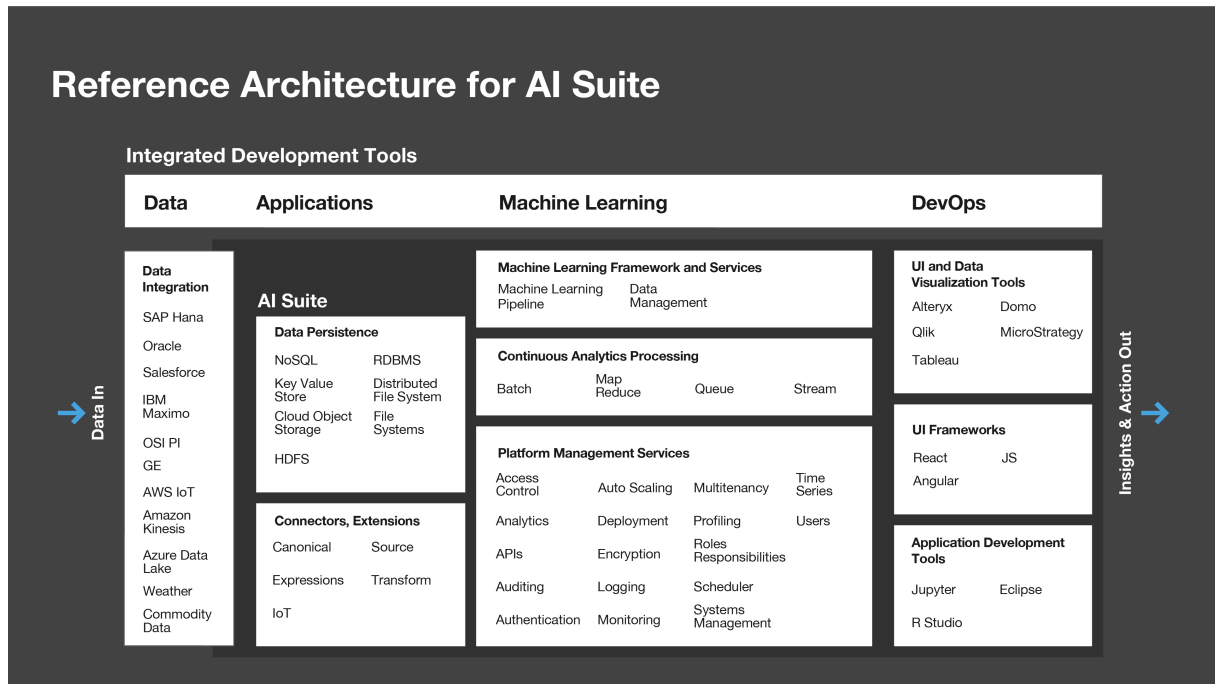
Reference Architecture for AI Suite

Integrated Development Tools

Data

Applications

Machine Learning

DevOps

Data In

Data Integration

SAP Hana

Oracle

Salesforce

IBM Maximo

OSI PI

GE

AWS IoT

Amazon Kinesis

Azure Data Lake

Weather

Commodity Data

AI Suite

Data Persistence

NoSQL

RDBMS

Key Value Store

Distributed File System

Cloud Object Storage

File Systems

HDFS

Connectors, Extensions

Canonical

Source

Expressions

Transform

IoT

Machine Learning Framework and Services

Machine Learning Pipeline

Data Management

Continuous Analytics Processing

Batch

Map Reduce

Queue

Stream

Platform Management Services

Access Control

Auto Scaling

Multitenancy

Time Series

Analytics

Deployment

Profiling

Users

APIs

Encryption

Roles Responsibilities

Auditing

Logging

Scheduler

Authentication

Monitoring

Systems Management

UI and Data Visualization Tools

Alteryx

Domo

Qlik

MicroStrategy

Tableau

UI Frameworks

React

JS

Angular

Application Development Tools

Jupyter

Eclipse

R Studio

Insights & Action Out